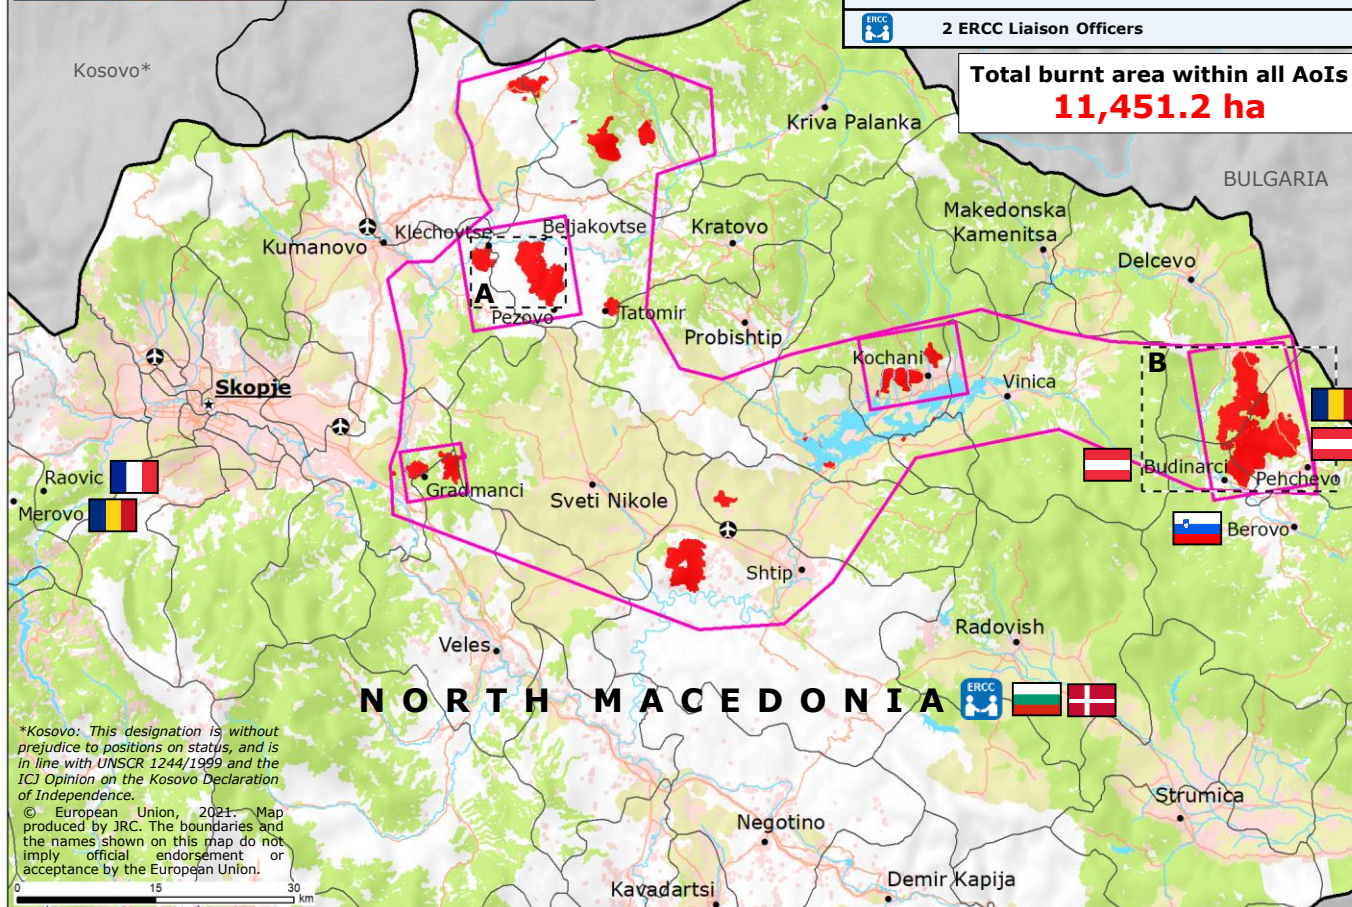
ERCC 2 ERCC Liaison Officers

Total burnt area within all AoIs
11,451.2 ha

Kosovo*

BULGARIA

Kriva Palanka

Makedonska Kamenitsa

Delcevo

Klechovtse

Beljakovtse

Kratovo

Kumanovo

A

Pezovo

Tatomir

Probishtip

Kochani

Vinica

B

Skopje

Raovic

Merovo

Gradmanci

Sveti Nikole

Budinarci

Pehchevo

Berovo

Shtip

Radovish

Veles

NORTH MACEDONIA

ERCC

*Kosovo: This designation is without prejudice to positions on status, and is in line with UNSCR 1244/1999 and the ICJ Opinion on the Kosovo Declaration of Independence.

© European Union, 2021. Map produced by JRC. The boundaries and the names shown on this map do not imply official endorsement or acceptance by the European Union.

Strumica

Negotino

Kavadartsi

Demir Kapija

0 15 30 km